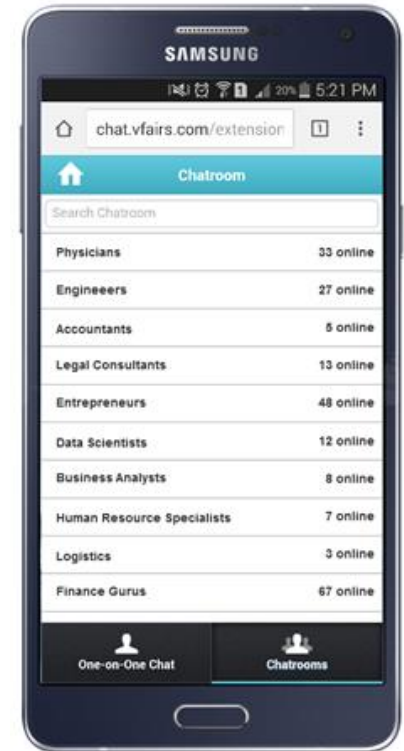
SAMSUNG

20% 5:21 PM

chat.vfairs.com/extension

1

Chatroom

Search Chatroom

| | |
|---|---|
| Physicians | 33 online |
| Engineeers | 27 online |
| Accountants | 5 online |
| Legal Consultants | 13 online |
| Entrepreneurs | 48 online |
| Data Scientists | 12 online |
| Business Analysts | 8 online |
| Human Resource Specialists | 7 online |
| Logistics | 3 online |
| Finance Gurus | 67 online |

One-on-One Chat

Chatrooms